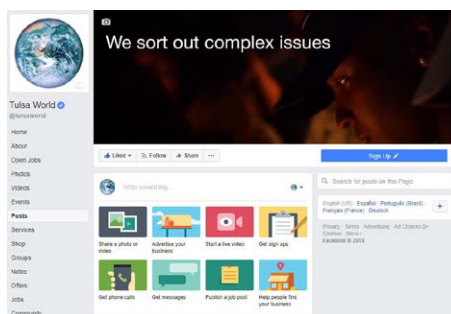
We sort out complex issues

Tulsa World
@tulsaworld

Home
About
Open Jobs
Photos
Videos
Events
Posts
Services
Shop
Groups
Notes
Offers
Jobs
Community

Liked ▾
Follow
Share
···

Sign Up

Write something...

Search for posts on this Page

English (US) · Español · Português (Brasil) · Français (France) · Deutsch

Privacy · Terms · Advertising · Ad Choices · Cookies · More ·
Facebook © 2018

Share a photo or video
Advertise your business
Start a live video
Get sign ups
Get phone calls
Get messages
Publish a job post
Help people find your business